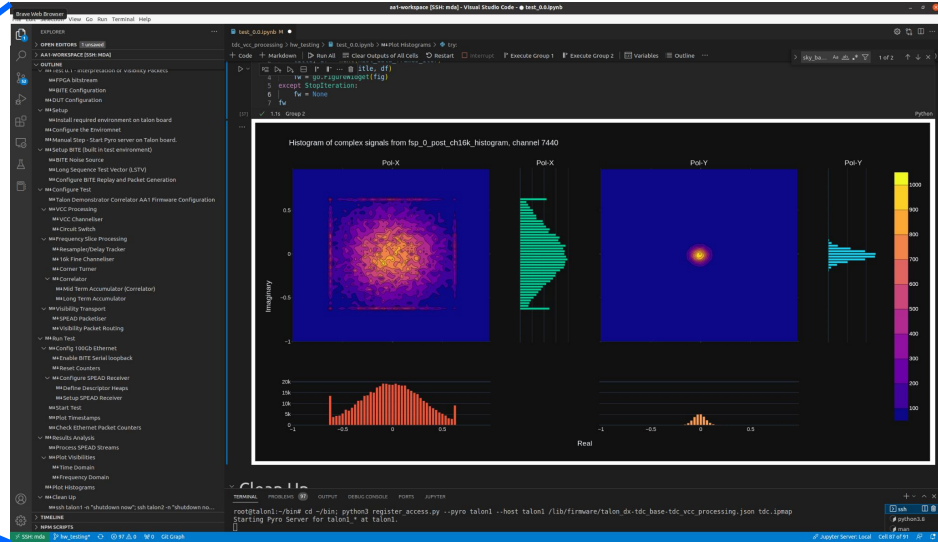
Brave Web Browser
View Go Run Terminal Help
aa1-workspace [SSH: mda] - Visual Studio Code - ● test_0.0.ipynb

EXPLORER ...
> OPEN EDITORS 1 unsaved
> AA1-WORKSPACE [SSH: MDA]
∨ OUTLINE
M↓ Test 0.1 - Interpretation of Visibility Packets
M↓ FPGA bitstream
M↓ BITE Configuration
M↓ DUT Configuration
∨ M↓ Setup
M↓ Install required environment on talon board
M↓ Configure the Environmet
M↓ Manual Step - Start Pyro server on Talon board.
∨ M↓ Setup BITE (built in test environment)
M↓ BITE Noise Source
M↓ Long Sequence Test Vector (LSTV)
M↓ Configure BITE Replay and Packet Generation
∨ M↓ Configure Test
M↓ Talon Demonstrator Correlator AA1 Firmware Configuration
∨ M↓ VCC Processing
M↓ VCC Channeliser
M↓ Circuit Switch
∨ M↓ Frequency Slice Processing
M↓ Resampler/Delay Tracker
M↓ 16k Fine Channeliser
M↓ Corner Turner
∨ M↓ Correlator
M↓ Mid Term Accumulator (Correlator)
M↓ Long Term Accumulator
∨ M↓ Visibility Transport
M↓ SPEAD Packetiser
M↓ Visibility Packet Routing
∨ M↓ Run Test
∨ M↓ Config 100Gb Ethernet
M↓ Enable BITE Serial loopback
M↓ Reset Counters
∨ M↓ Configure SPEAD Receiver
M↓ Define Descriptor Heaps
M↓ Setup SPEAD Receiver
M↓ Start Test
M↓ Plot Timestamps
M↓ Check Ethernet Packet Counters
∨ M↓ Results Analysis
M↓ Process SPEAD Streams
∨ M↓ Plot Visibilities
M↓ Time Domain
M↓ Frequency Domain
M↓ Plot Histograms
∨ M↓ Clean Up
M↓ ssh talon1 -n "shutdown now"; ssh talon2 -n "shutdown no...
> TIMELINE
> NPM SCRIPTS

test_0.0.ipynb M ×
tdc_vcc_processing > hw_testing > test_0.0.ipynb > M↓ Plot Histograms > try:
+ Code + Markdown | Run All | Clear Outputs of All Cells | Restart | Interrupt | Execute Group 1 | Execute Group 2 | Variables | Outline ...
sky_bo... 1 of 2
itle, df)
fw = go.FigureWidget(fig)
5 except StopIteration:
6 fw = None
7 fw
[7] 1.1s Group 2
Python

Histogram of complex signals from fsp_0_post_ch16k_histogram, channel 7440
Pol-X
Pol-X
Pol-Y
Pol-Y
0.5
0
−0.5
−1
Imaginary
1000
900
800
700
600
500
400
300
200
100
20k
15k
10k
5k
0
−1
−0.5
0
0.5
−1
−0.5
0
0.5
Real

Clean Up

TERMINAL PROBLEMS 97 OUTPUT DEBUG CONSOLE PORTS JUPYTER
root@talon1:~/bin# cd ~/bin; python3 register_access.py --pyro talon1 --host talon1 /lib/firmware/talon_dx-tdc_base-tdc_vcc_processing.json tdc.ipmap
Starting Pyro Server for talon1_* at talon1.
ssh
python3.8
man

SSH: mda | hw_testing* | ⊗ 97 ⚠ 0 | ⓦ 0 | Git Graph | Jupyter Server: Local | Cell 87 of 91